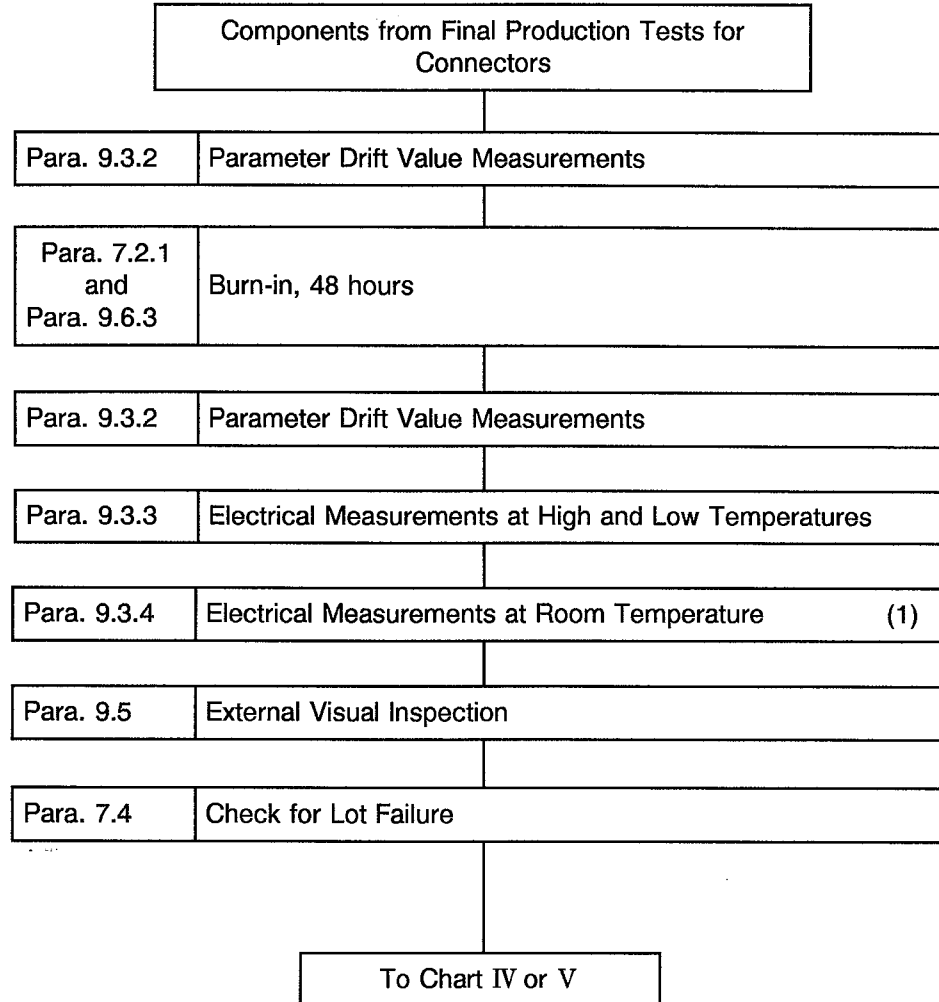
Components from Final Production Tests for Connectors

Para. 9.3.2 Parameter Drift Value Measurements

Para. 7.2.1 and Para. 9.6.3 Burn-in, 48 hours

Para. 9.3.2 Parameter Drift Value Measurements

Para. 9.3.3 Electrical Measurements at High and Low Temperatures

Para. 9.3.4 Electrical Measurements at Room Temperature (1)

Para. 9.5 External Visual Inspection

Para. 7.4 Check for Lot Failure

To Chart IV or V